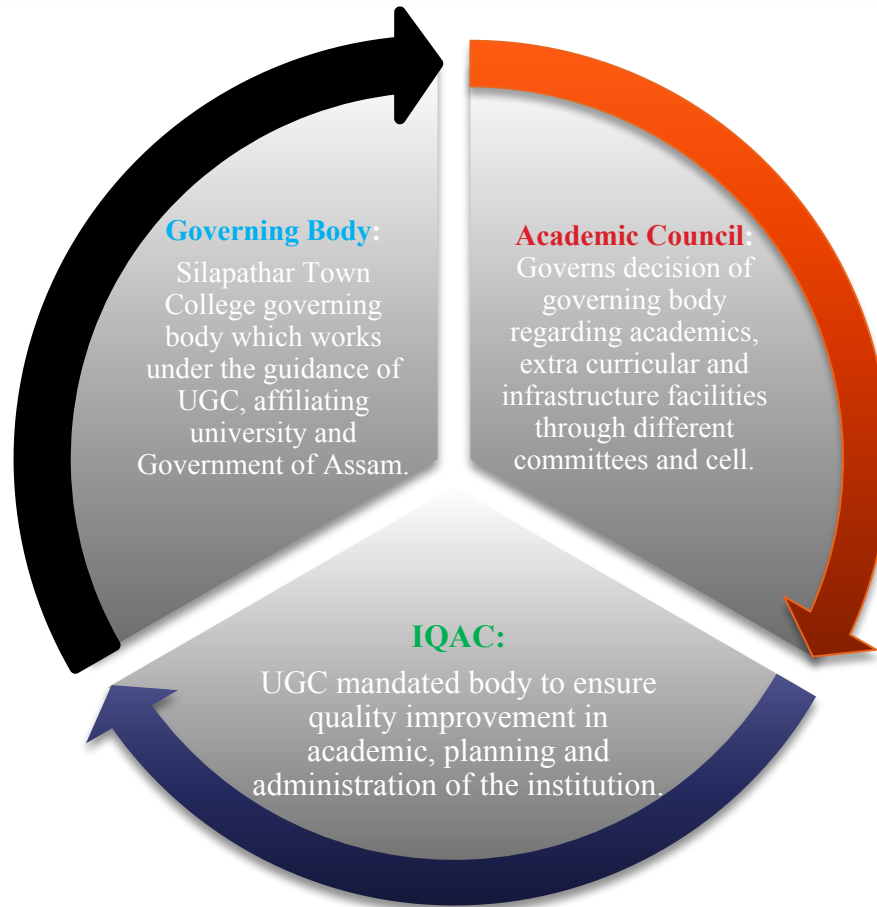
Governing Body:
Silapathar Town College governing body which works under the guidance of UGC, affiliating university and Government of Assam.

Academic Council:
Governs decision of governing body regarding academics, extra curricular and infrastructure facilities through different committees and cell.

IQAC:
UGC mandated body to ensure quality improvement in academic, planning and administration of the institution.